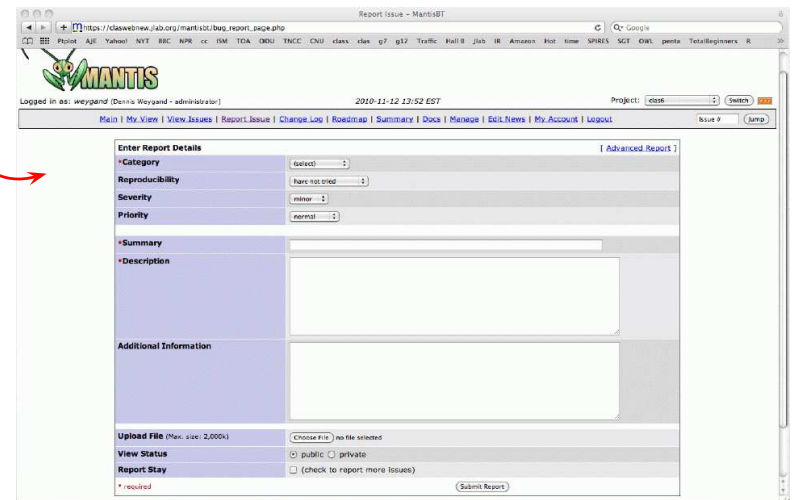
Report Issue – MantisBT

https://claswebnew.jlab.org/mantisbt/bug_report_page.php

Q- Google

Ptplot AJE Yahoo! NYT BBC NPR cc ISM TOA ODU TNCC CNU class clas g7 g12 Traffic Hall B Jlab IR Amazon Hot time SPIRES SGT OWL penta TotalBeginners R

MANTIS

Logged in as: weygand [Dennis Weygand - administrator] 2010-11-12 13:52 EST Project: clas6 Switch

Main | My View | View Issues | Report Issue | Change Log | Roadmap | Summary | Docs | Manage | Edit News | My Account | Logout Issue # Jump

Enter Report Details [ Advanced Report ]

| | |
|---|---|
| *Category | (select) |
| Reproducibility | have not tried |
| Severity | minor |
| Priority | normal |
| *Summary | |
| *Description | |
| Additional Information | |
| Upload File (Max. size: 2,000k) | Choose File no file selected |
| View Status | public private |
| Report Stay | (check to report more issues) |

* required Submit Report